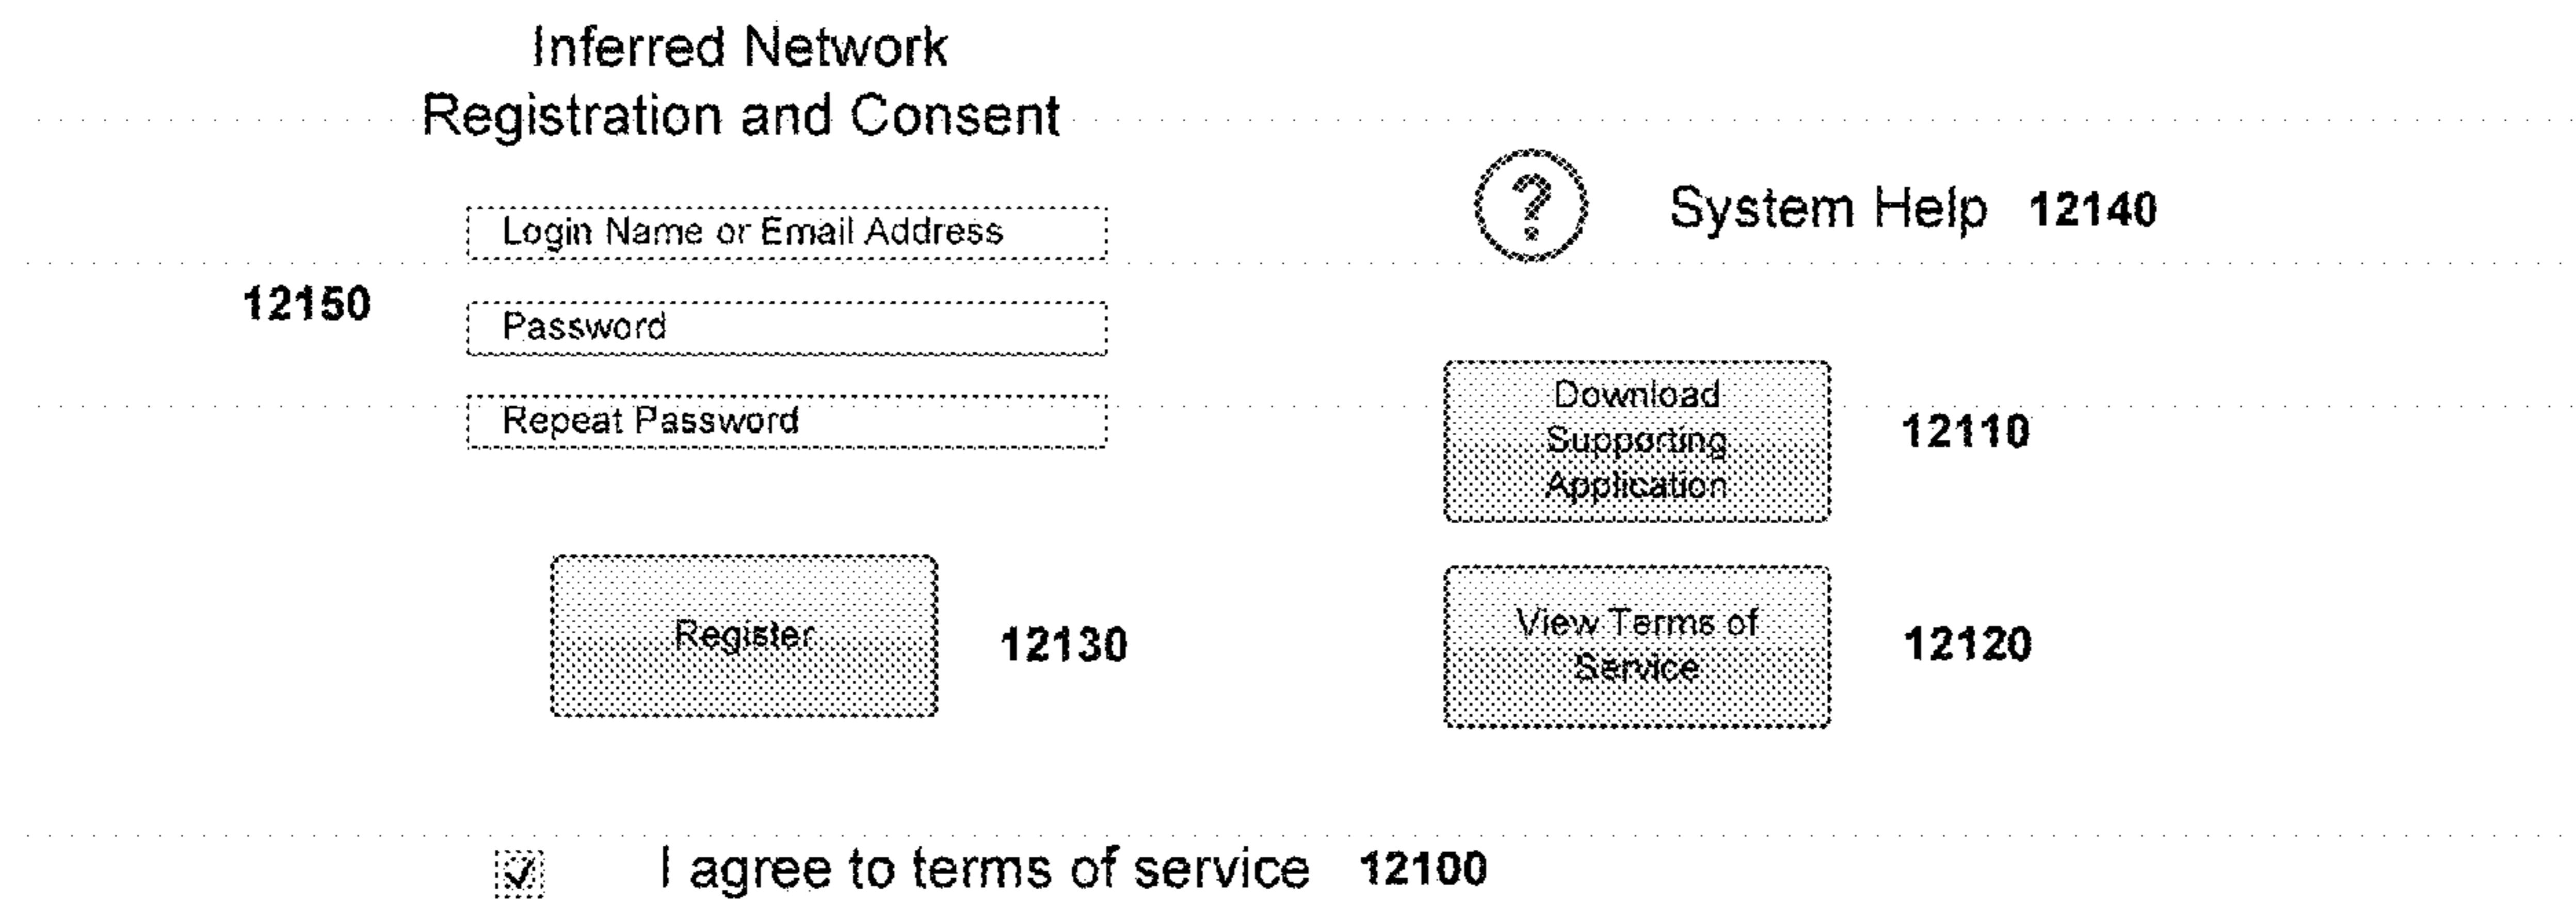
Inferred Network
Registration and Consent

? System Help 12140

Login Name or Email Address

12150

Password

Repeat Password

Download Supporting Application

12110

Register

12130

View Terms of Service

12120

I agree to terms of service 12100